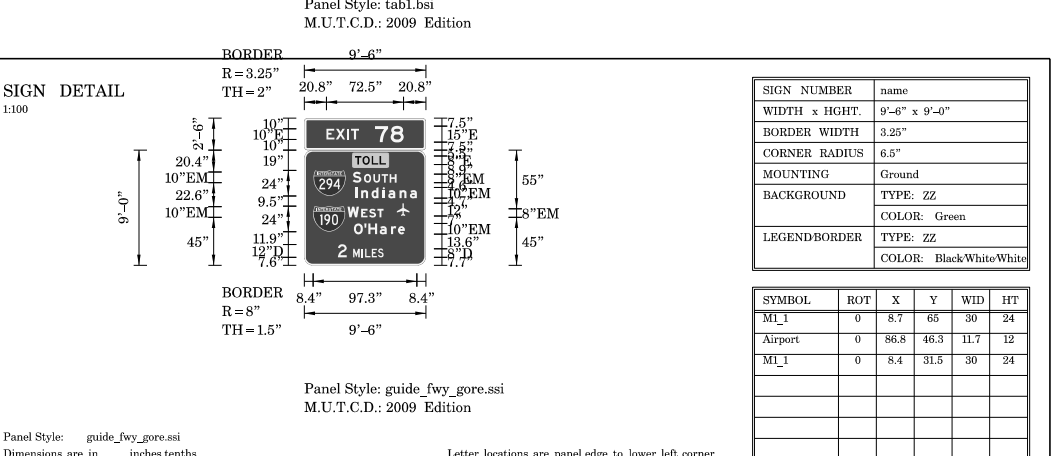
Panel Style: tab1.bsi
M.U.T.C.D.: 2009 Edition

SIGN DETAIL
1:100

BORDER
R = 3.25"
TH = 2"

9'–6"
20.8" 72.5" 20.8"

2'–6"
10"
10"E
10"
20.4"
19"
10"EM
24"
22.6"
9.5"
10"EM
24"
9'–0"
45"
11.9"
12"D
7.6"

EXIT 78
TOLL
294 SOUTH Indiana
190 WEST O'Hare
2 MILES

7.5"
15"E
7.5"
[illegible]
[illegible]
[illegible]
10"EM
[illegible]
12"
10"EM
13.6"
8"D
7.7"
55"
8"EM
45"

BORDER
R = 8"
TH = 1.5"
8.4" 97.3" 8.4"
9'–6"

Panel Style: guide_fwy_gore.ssi
M.U.T.C.D.: 2009 Edition

| SIGN NUMBER | name |
|---|---|
| WIDTH x HGHT. | 9'–6" x 9'–0" |
| BORDER WIDTH | 3.25" |
| CORNER RADIUS | 6.5" |
| MOUNTING | Ground |
| BACKGROUND | TYPE: ZZ |
| | COLOR: Green |
| LEGEND/BORDER | TYPE: ZZ |
| | COLOR: Black/White/White |

| SYMBOL | ROT | X | Y | WID | HT |
|---|---|---|---|---|---|
| M1_1 | 0 | 8.7 | 65 | 30 | 24 |
| Airport | 0 | 86.8 | 46.3 | 11.7 | 12 |
| M1_1 | 0 | 8.4 | 31.5 | 30 | 24 |
| | | | | | |
| | | | | | |
| | | | | | |
| | | | | | |

Panel Style: guide_fwy_gore.ssi
Dimensions are in inches tenths

Letter locations are panel edge to lower left corner